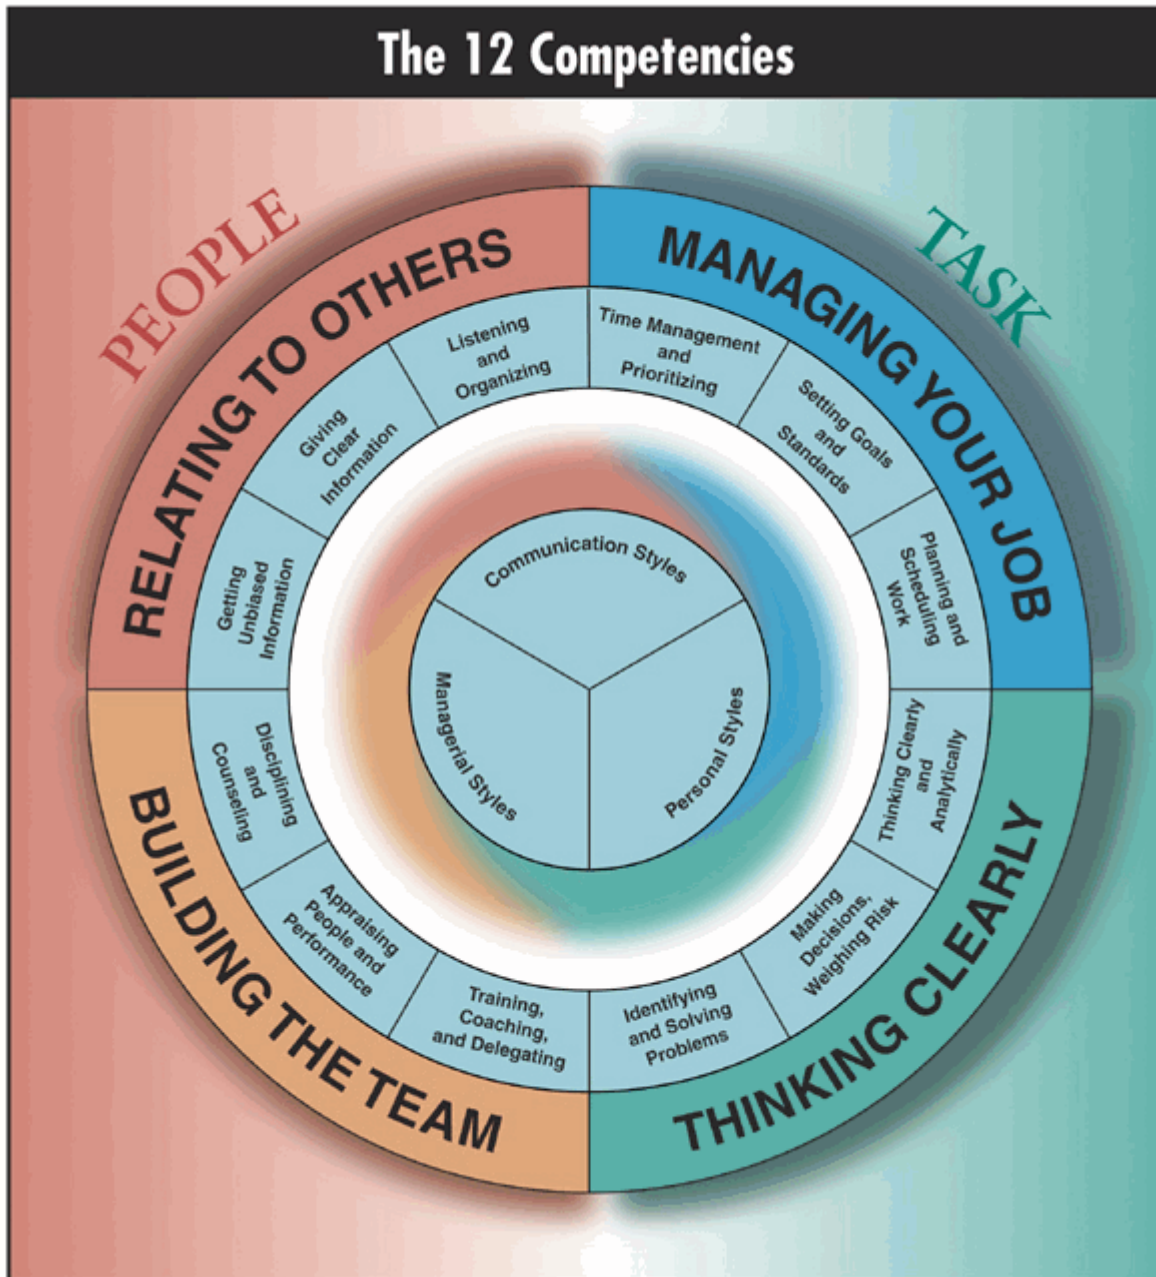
The 12 Competencies

PEOPLE

TASK

RELATING TO OTHERS

Getting Unbiased Information

Giving Clear Information

Listening and Organizing

MANAGING YOUR JOB

Time Management and Prioritizing

Setting Goals and Standards

Planning and Scheduling Work

THINKING CLEARLY

Thinking Clearly and Analytically

Making Decisions, Weighing Risk

Identifying and Solving Problems

BUILDING THE TEAM

Training, Coaching, and Delegating

Appraising People and Performance

Disciplining and Counseling

Communication Styles

Personal Styles

Managerial Styles